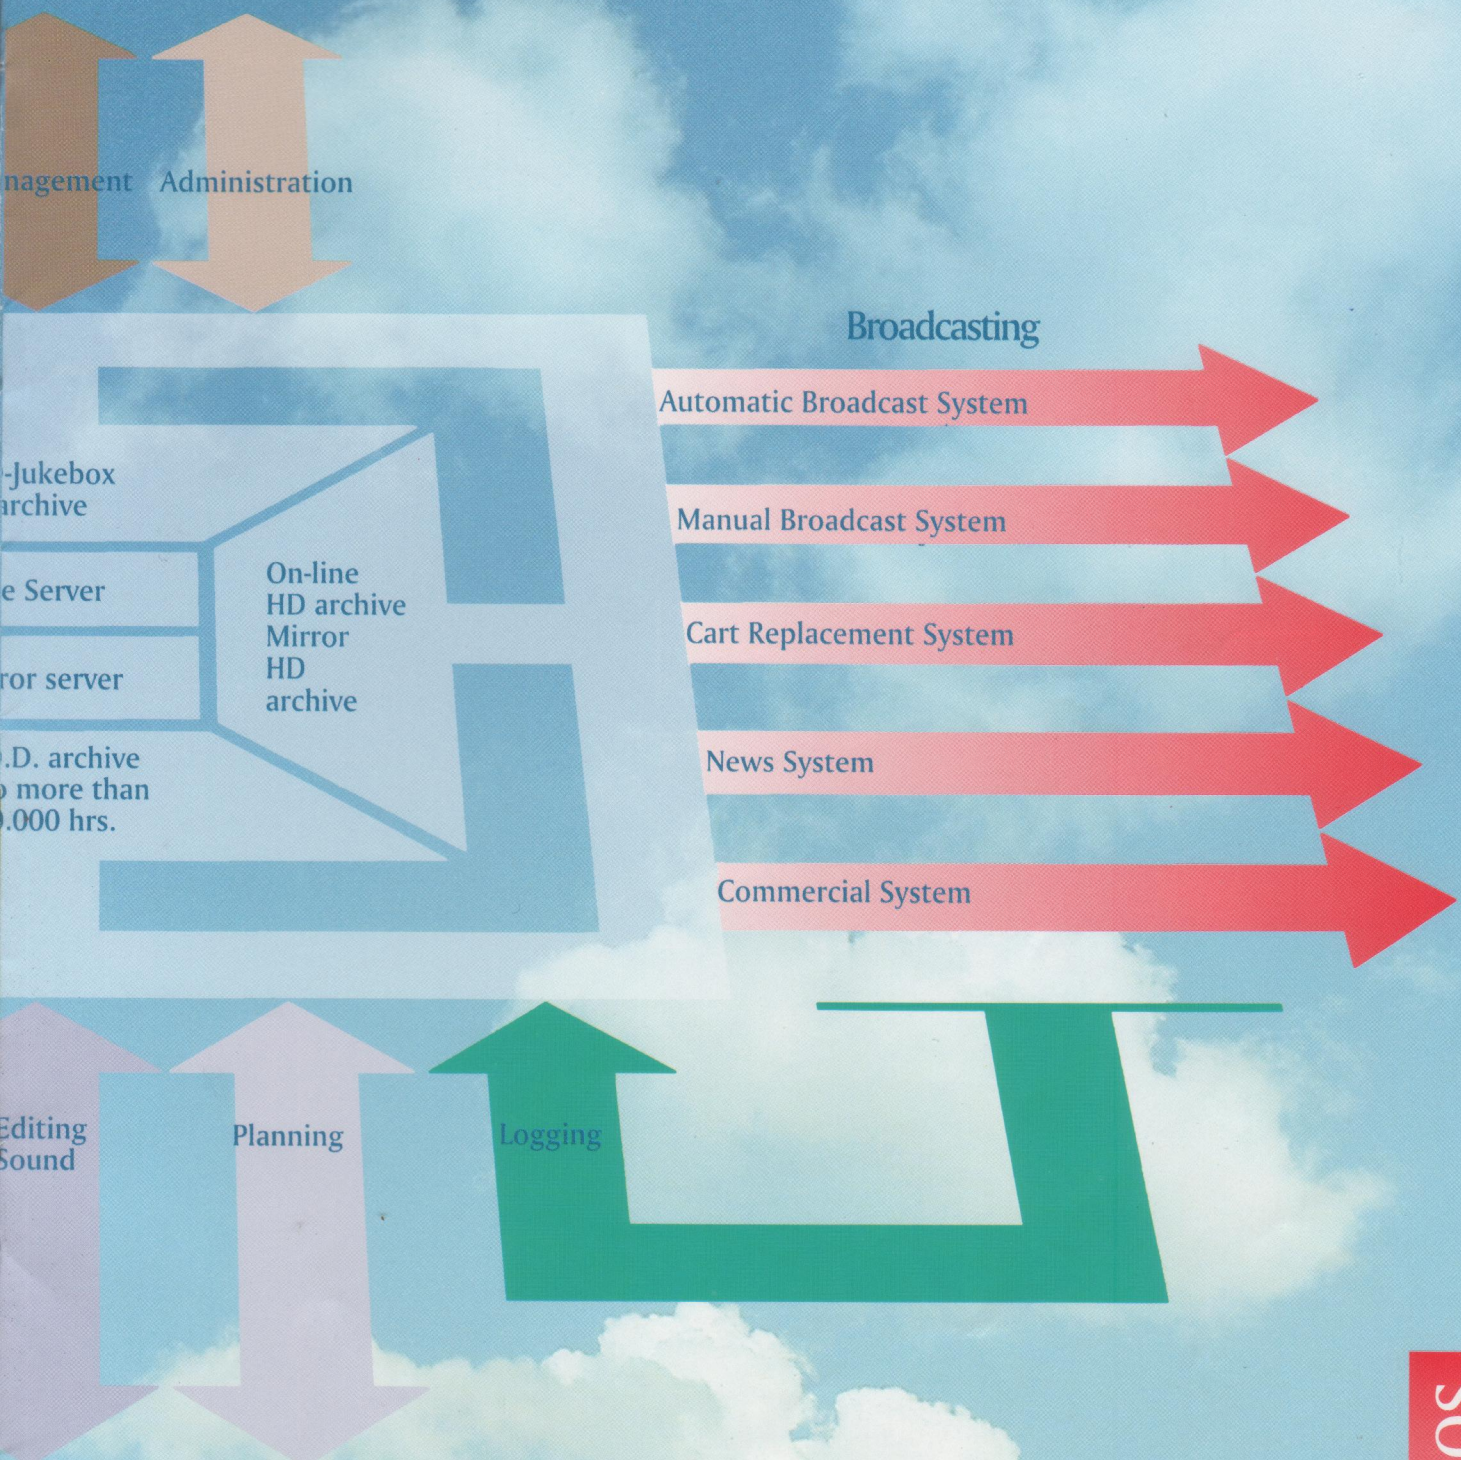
nagement Administration

Broadcasting

Automatic Broadcast System

Manual Broadcast System

Cart Replacement System

News System

Commercial System

-Jukebox
archive

e Server

ror server

.D. archive
more than
.000 hrs.

On-line
HD archive
Mirror
HD
archive

Editing
Sound

Planning

Logging

SO